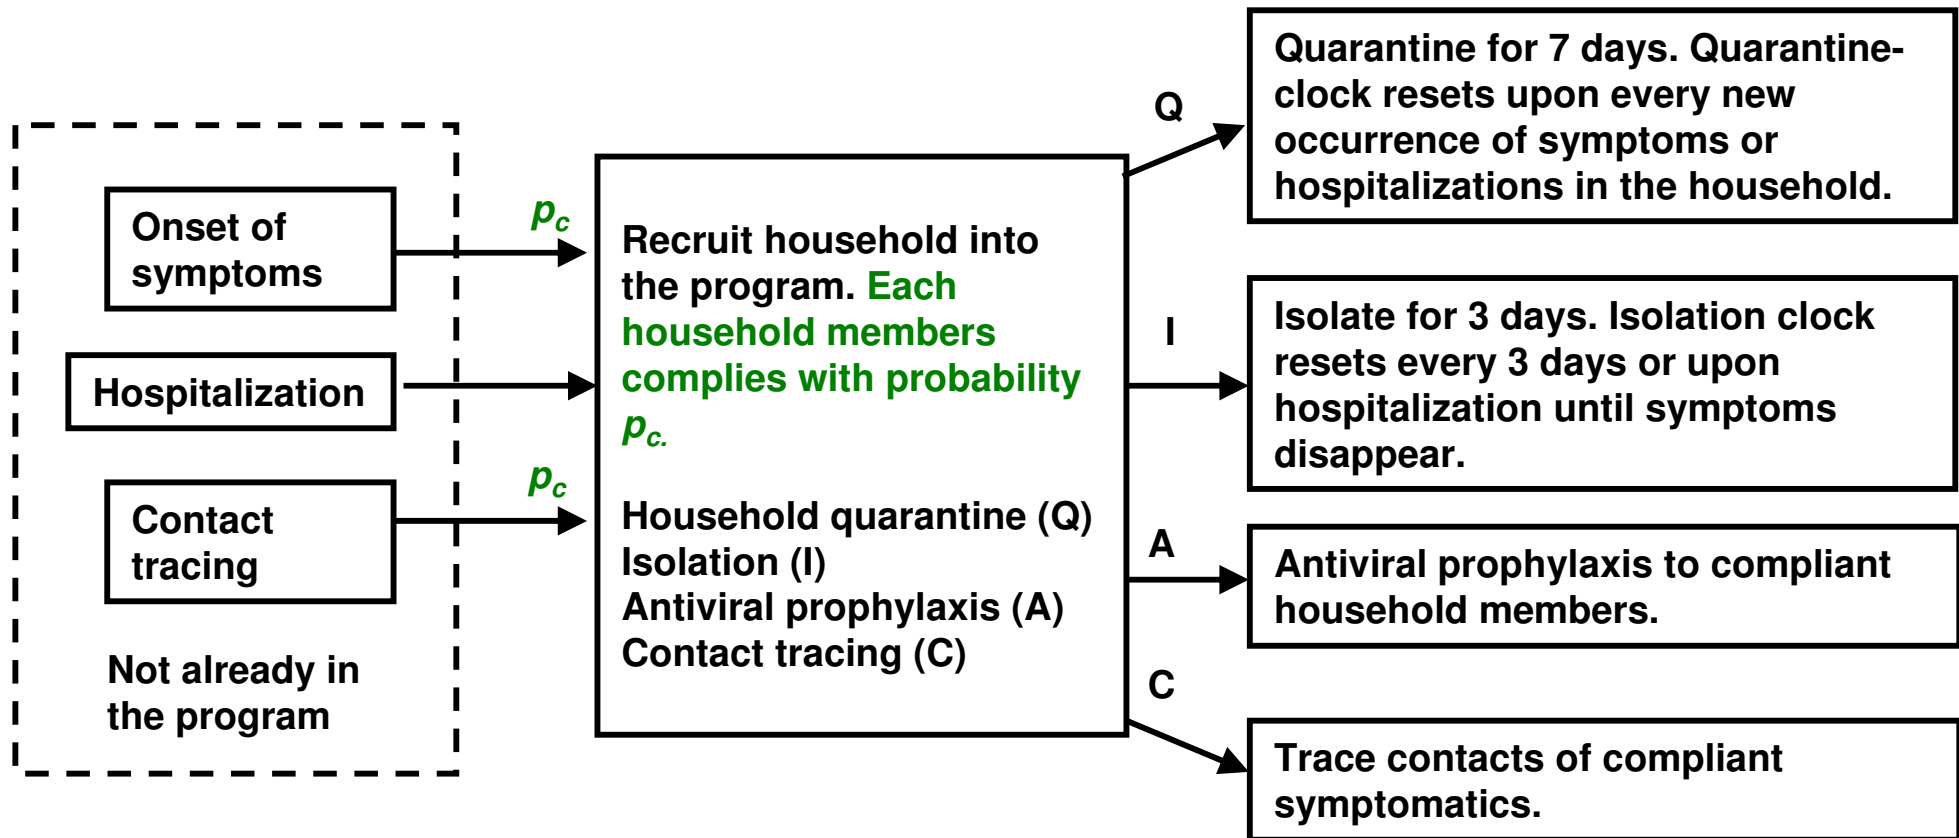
Onset of symptoms

Hospitalization

Contact tracing

Not already in the program

$p_c$

$p_c$

Recruit household into the program. Each household members complies with probability $p_{c.}$

Household quarantine (Q)
Isolation (I)
Antiviral prophylaxis (A)
Contact tracing (C)

Q

Quarantine for 7 days. Quarantine-clock resets upon every new occurrence of symptoms or hospitalizations in the household.

I

Isolate for 3 days. Isolation clock resets every 3 days or upon hospitalization until symptoms disappear.

A

Antiviral prophylaxis to compliant household members.

C

Trace contacts of compliant symptomatics.